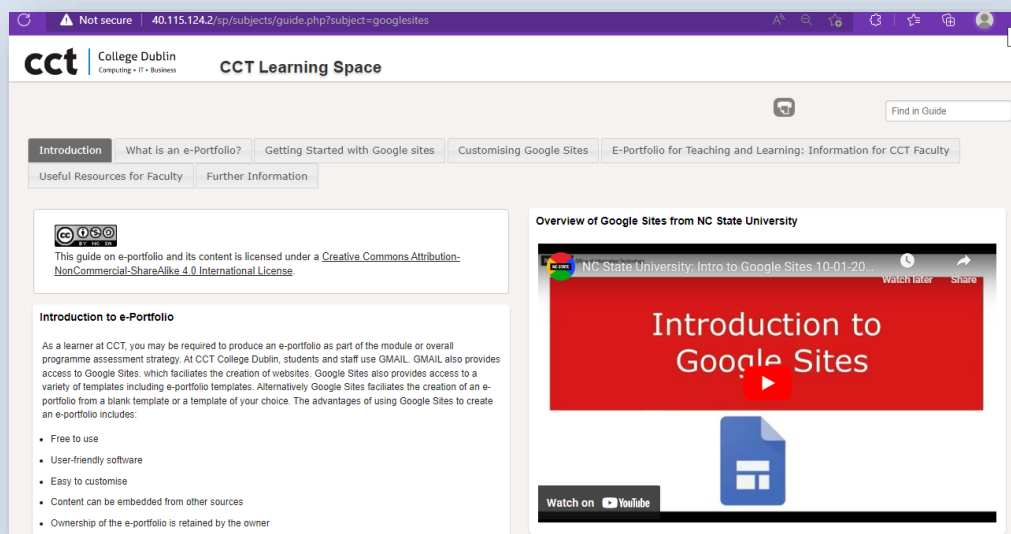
Not secure | 40.115.124.2/sp/subjects/guide.php?subject=googlesites

cct College Dublin Computing • IT • Business

CCT Learning Space

Find in Guide

Introduction | What is an e-Portfolio? | Getting Started with Google sites | Customising Google Sites | E-Portfolio for Teaching and Learning: Information for CCT Faculty | Useful Resources for Faculty | Further Information

BY NC SA

This guide on e-portfolio and its content is licensed under a Creative Commons Attribution-NonCommercial-ShareAlike 4.0 International License.

Introduction to e-Portfolio

As a learner at CCT, you may be required to produce an e-portfolio as part of the module or overall programme assessment strategy. At CCT College Dublin, students and staff use GMAIL. GMAIL also provides access to Google Sites. which faciliates the creation of websites. Google Sites also provides access to a variety of templates including e-portfolio templates. Alternatively Google Sites faciliates the creation of an e-portfolio from a blank template or a template of your choice. The advantages of using Google Sites to create an e-portfolio includes:

- Free to use
- User-friendly software
- Easy to customise
- Content can be embedded from other sources
- Ownership of the e-portfolio is retained by the owner

Overview of Google Sites from NC State University

NC STATE

NC State University: Intro to Google Sites 10-01-20...

Watch later

Share

Introduction to Google Sites

Watch on YouTube